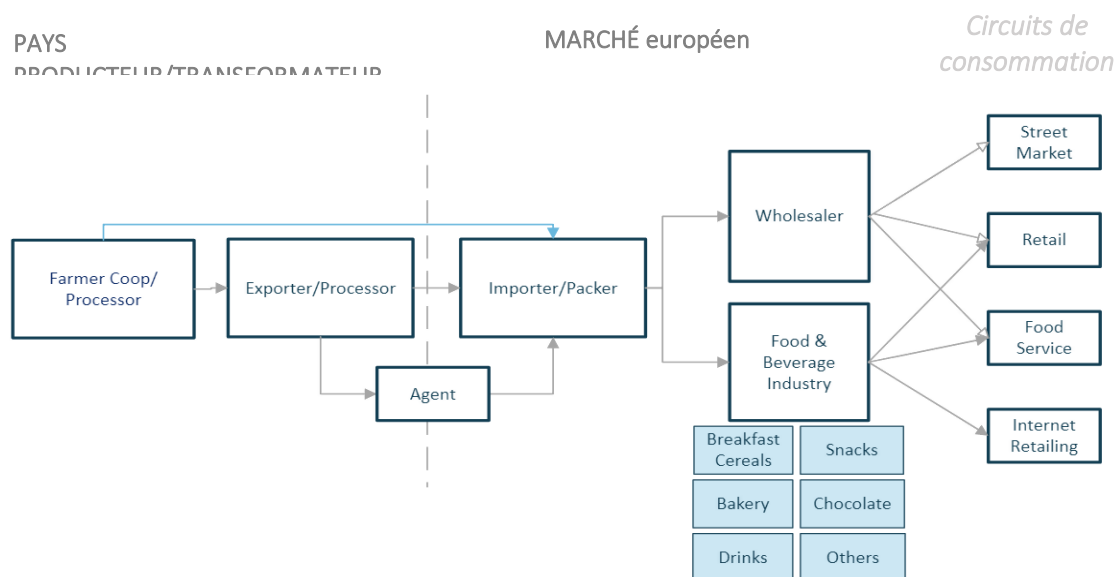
PAYS
PRODUCTEUR/TRANSFORMATEUR

MARCHÉ européen

Circuits de consommation

Farmer Coop/ Processor

Exporter/Processor

Agent

Importer/Packer

Wholesaler

Food & Beverage Industry

Breakfast Cereals

Snacks

Bakery

Chocolate

Drinks

Others

Street Market

Retail

Food Service

Internet Retailing